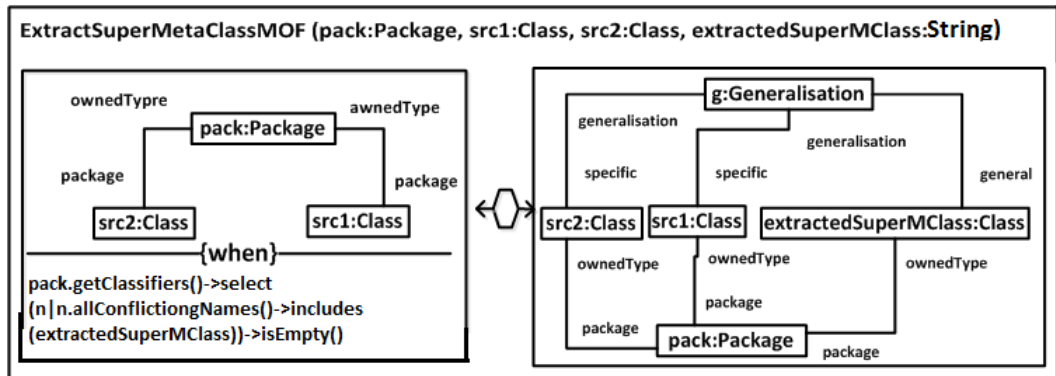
ExtractSuperMetaClassMOF (pack:Package, src1:Class, src2:Class, extractedSuperMClass:String)

ownedTypre
awnedType
pack:Package
package
package
src2:Class
src1:Class
{when}
pack.getClassifiers()->select (n|n.allConflictiongNames()->includes (extractedSuperMClass))->isEmpty()

g:Generalisation
generalisation
generalisation
specific
specific
general
src2:Class
src1:Class
extractedSuperMClass:Class
ownedType
ownedType
ownedType
package
package
pack:Package
package